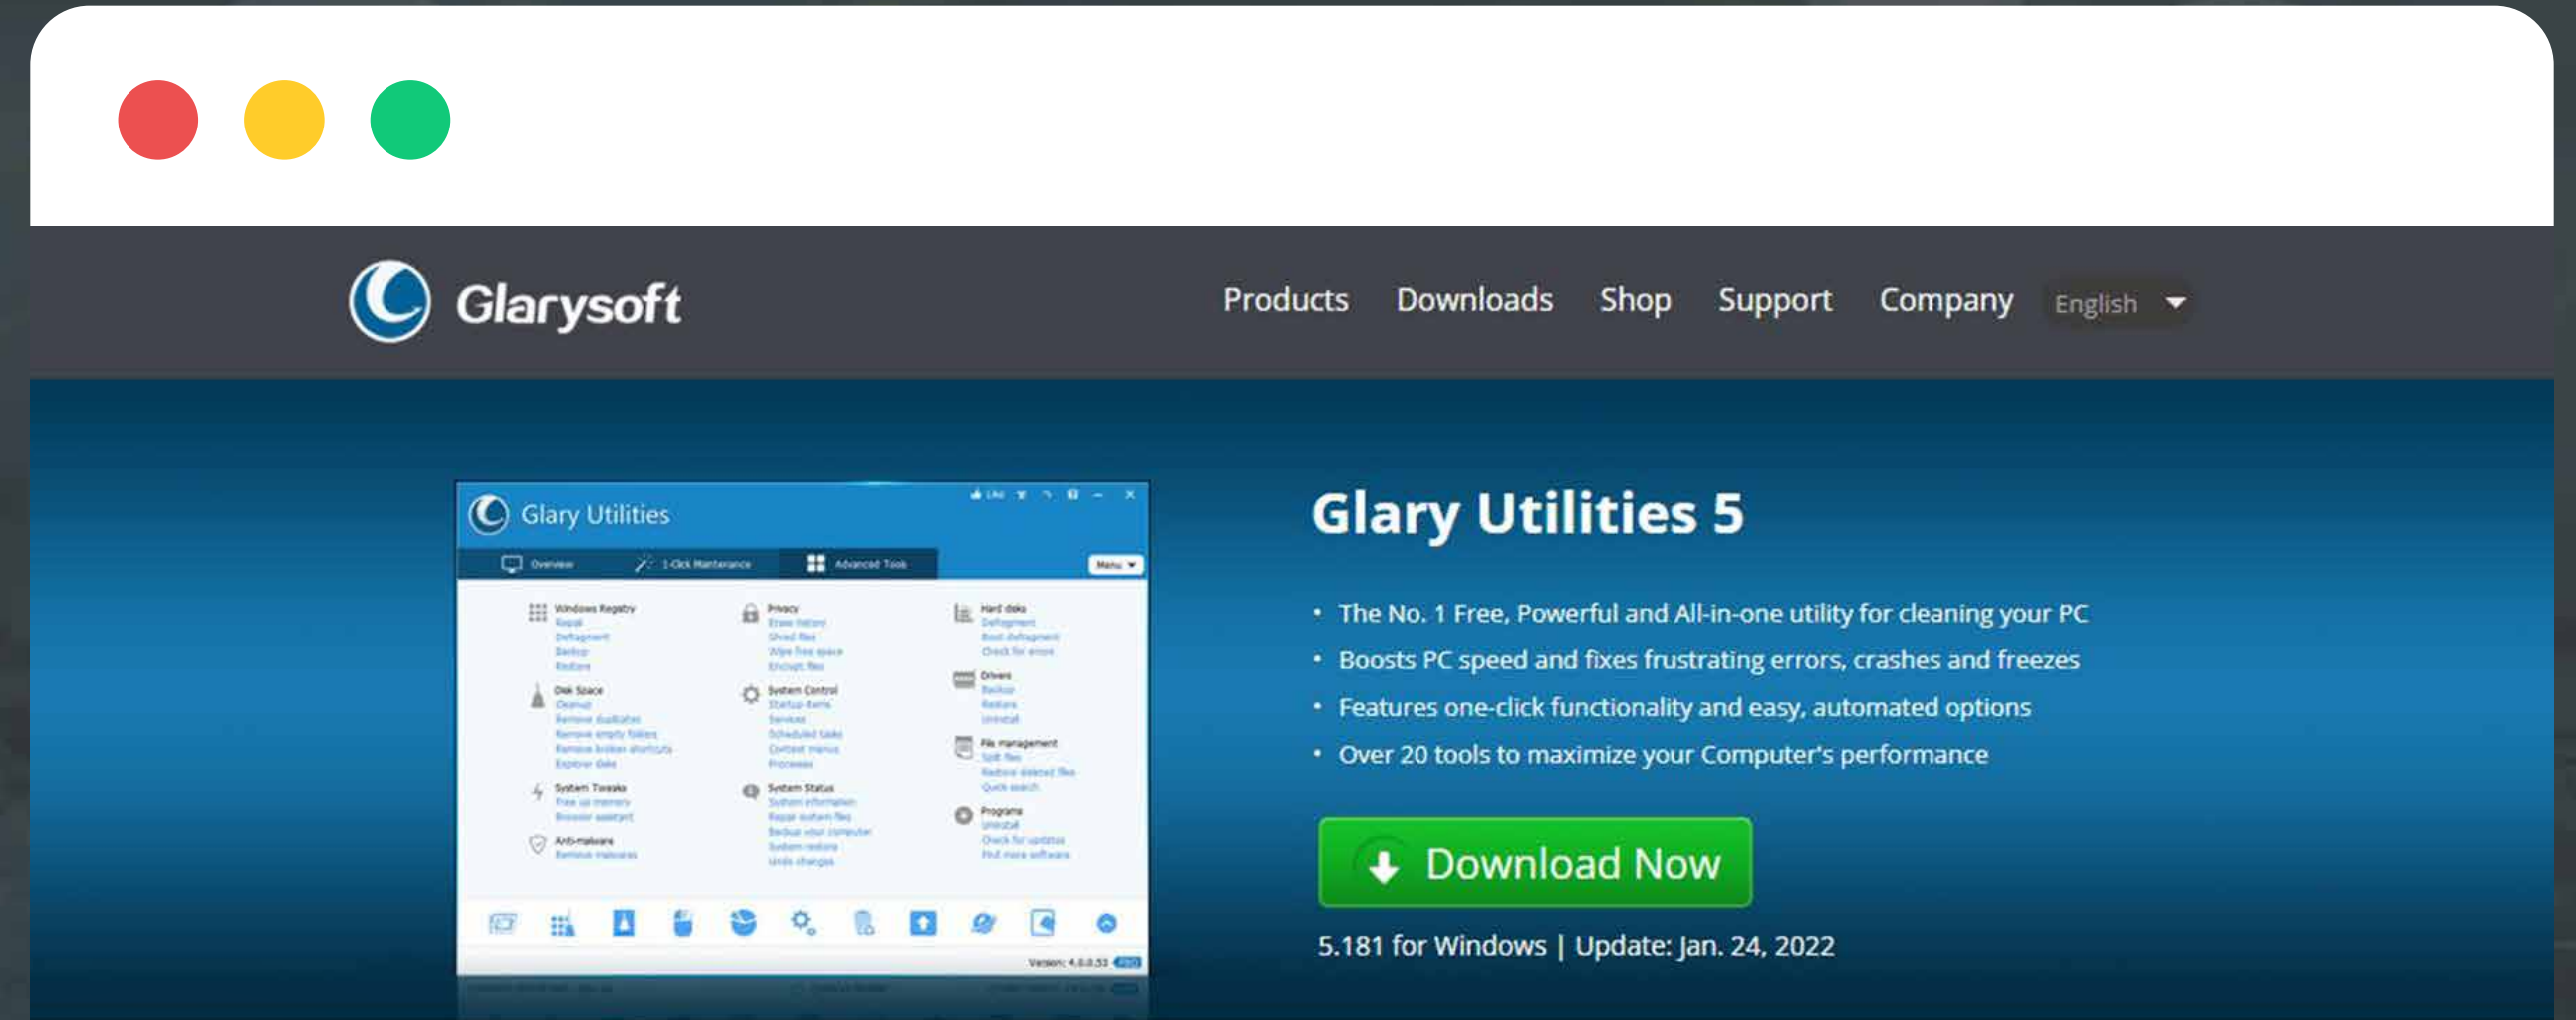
Glarysoft

Products Downloads Shop Support Company English

Glary Utilities

Overview 1-Click Maintenance Advanced Tools Menu

Windows Registry
Repair
Defragment
Backup
Restore

Privacy
Erase history
Shred files
Wipe free space
Encrypt files

Hard disks
Defragment
Boot defragment
Check for errors

Disk Space
Cleanup
Remove duplicates
Remove empty folders
Remove broken shortcuts
Explorer disks

System Control
Startup items
Services
Scheduled tasks
Context menus
Processes

Drivers
Backup
Restore
Uninstall

File management
Split files
Restore deleted files
Quick search

System Tweaks
Free up memory
Browser assistant

System Status
System information
Repair system files
Backup your computer
System restore
Undo changes

Programs
Uninstall
Check for updates
Find more software

Anti-malware
Remove malwares

Version: 4.0.0.53

Glary Utilities 5

• The No. 1 Free, Powerful and All-in-one utility for cleaning your PC
• Boosts PC speed and fixes frustrating errors, crashes and freezes
• Features one-click functionality and easy, automated options
• Over 20 tools to maximize your Computer's performance

Download Now

5.181 for Windows | Update: Jan. 24, 2022